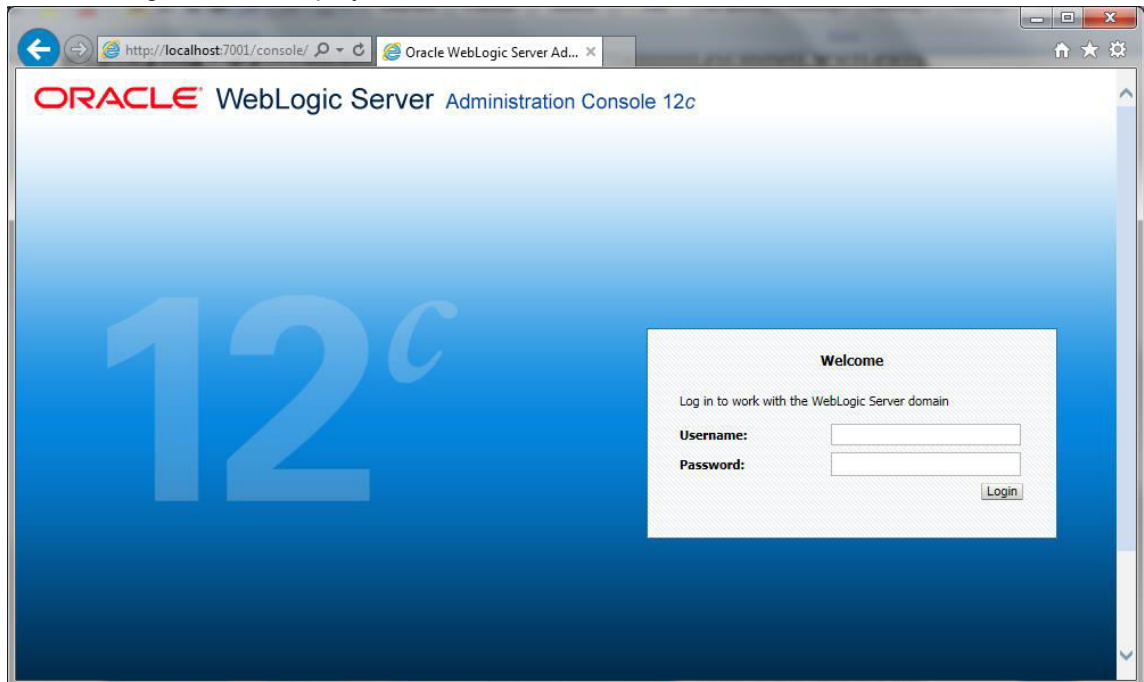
http://localhost:7001/console/

Oracle WebLogic Server Ad...

ORACLE WebLogic Server Administration Console 12c

12c

Welcome

Log in to work with the WebLogic Server domain

Username:

Password:

Login